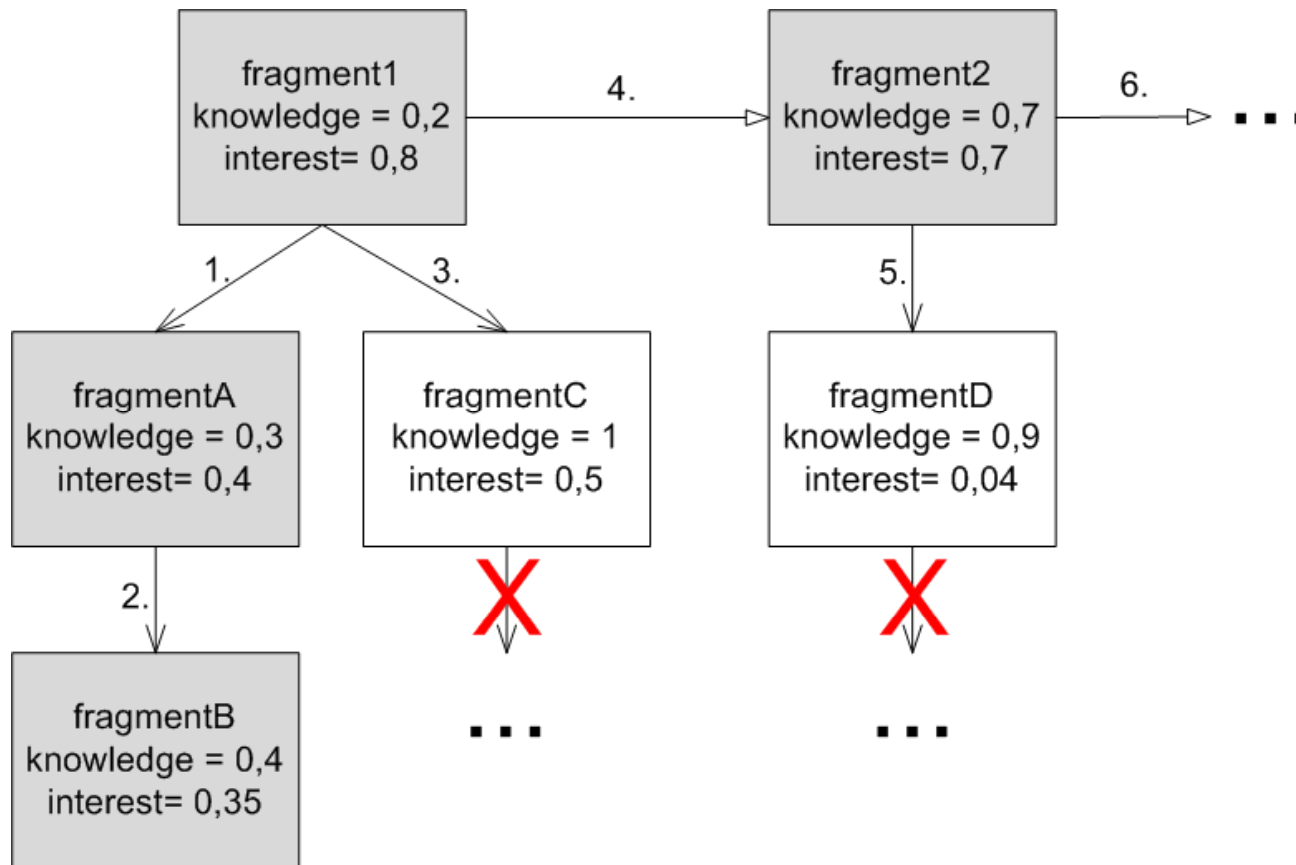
fragment1
knowledge = 0,2
interest= 0,8

4.

fragment2
knowledge = 0,7
interest= 0,7

6.

...

1.

3.

5.

fragmentA
knowledge = 0,3
interest= 0,4

fragmentC
knowledge = 1
interest= 0,5

fragmentD
knowledge = 0,9
interest= 0,04

2.

X

X

fragmentB
knowledge = 0,4
interest= 0,35

...

...